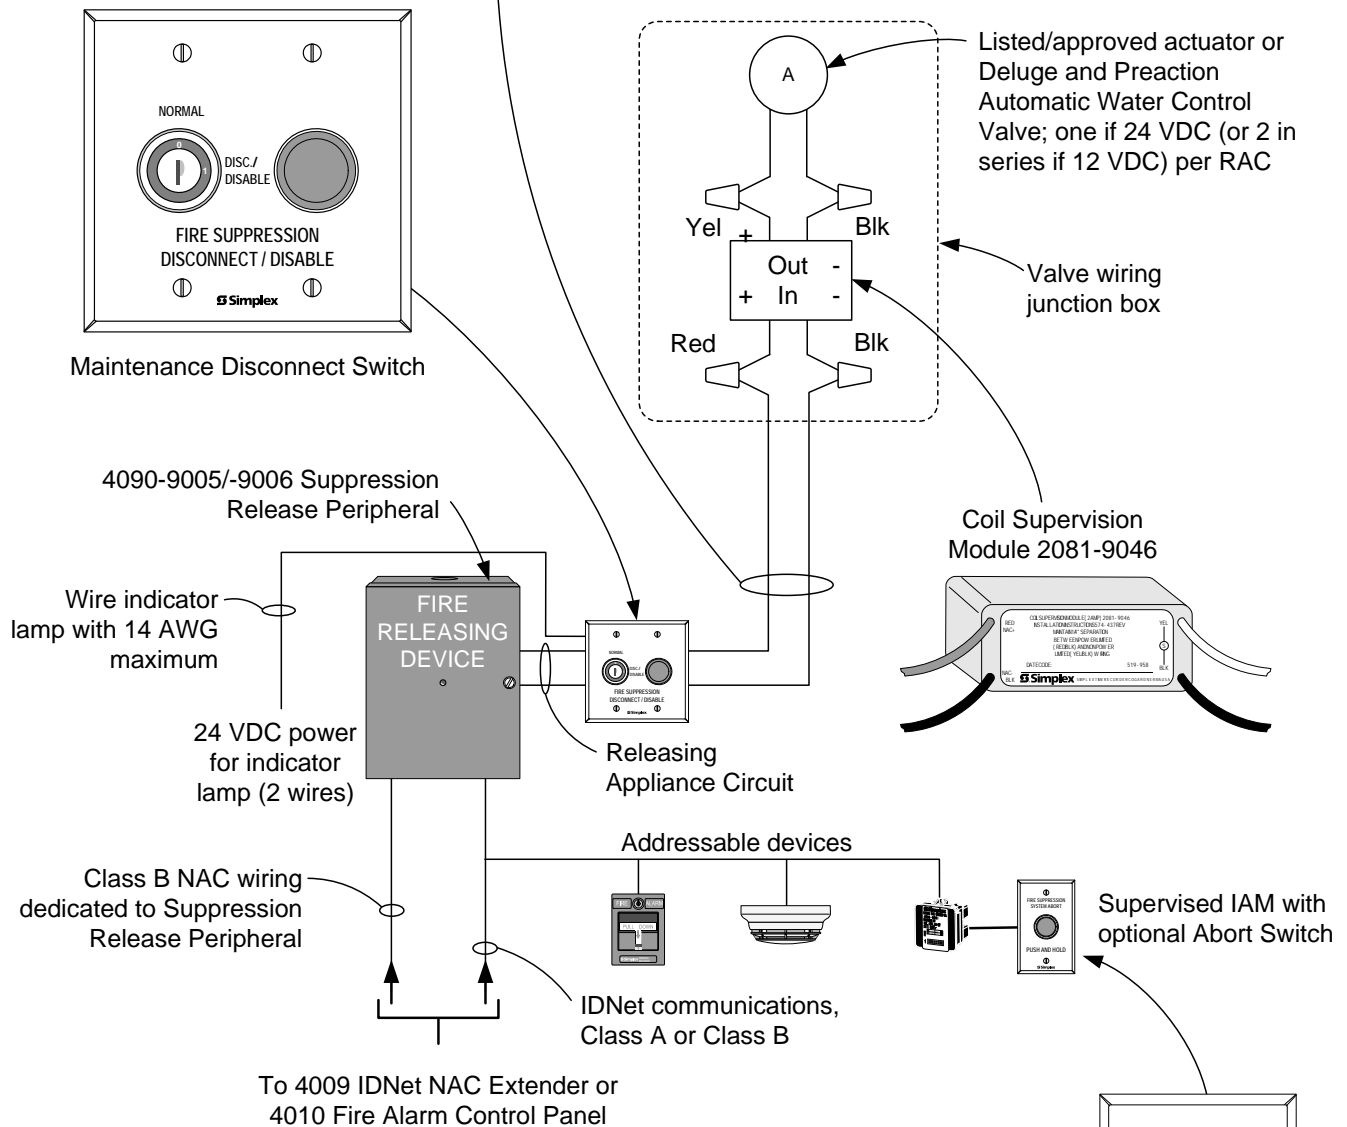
NORMAL

0

1

DISC./ DISABLE

FIRE SUPPRESSION DISCONNECT / DISABLE

Simplex

Maintenance Disconnect Switch

A

Listed/approved actuator or Deluge and Preaction Automatic Water Control Valve; one if 24 VDC (or 2 in series if 12 VDC) per RAC

Yel

+

Blk

Out -

+ In -

Red

Blk

Valve wiring junction box

4090-9005/-9006 Suppression Release Peripheral

Wire indicator lamp with 14 AWG maximum

FIRE RELEASING DEVICE

NORMAL

DISC./ DISABLE

FIRE SUPPRESSION DISCONNECT / DISABLE

Simplex

24 VDC power for indicator lamp (2 wires)

Releasing Appliance Circuit

Coil Supervision Module 2081-9046

RED NAC+

YEL

BLK

NAC- BLK

DATECODE:

519-958

Simplex

Addressable devices

Class B NAC wiring dedicated to Suppression Release Peripheral

FIRE SUPPRESSION SYSTEM ABORT

PUSH AND HOLD

Simplex

Supervised IAM with optional Abort Switch

IDNet communications, Class A or Class B

To 4009 IDNet NAC Extender or 4010 Fire Alarm Control Panel